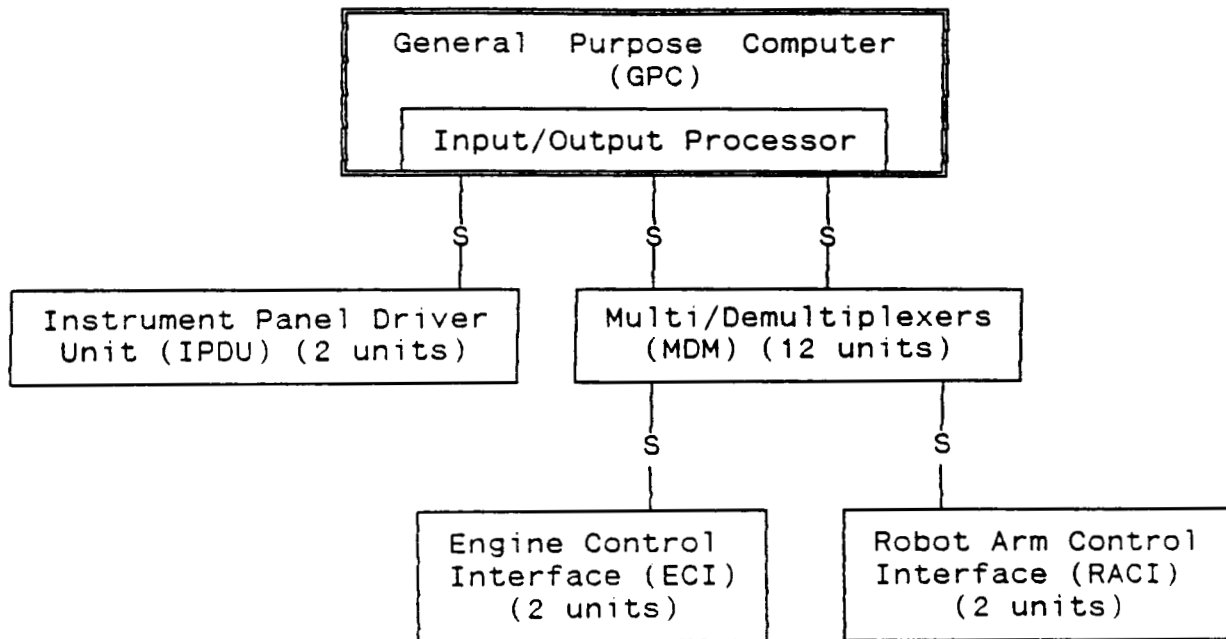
General Purpose Computer
(GPC)

Input/Output Processor

S

S

S

Instrument Panel Driver Unit (IPDU) (2 units)

Multi/Demultiplexers (MDM) (12 units)

S

S

Engine Control Interface (ECI) (2 units)

Robot Arm Control Interface (RACI) (2 units)